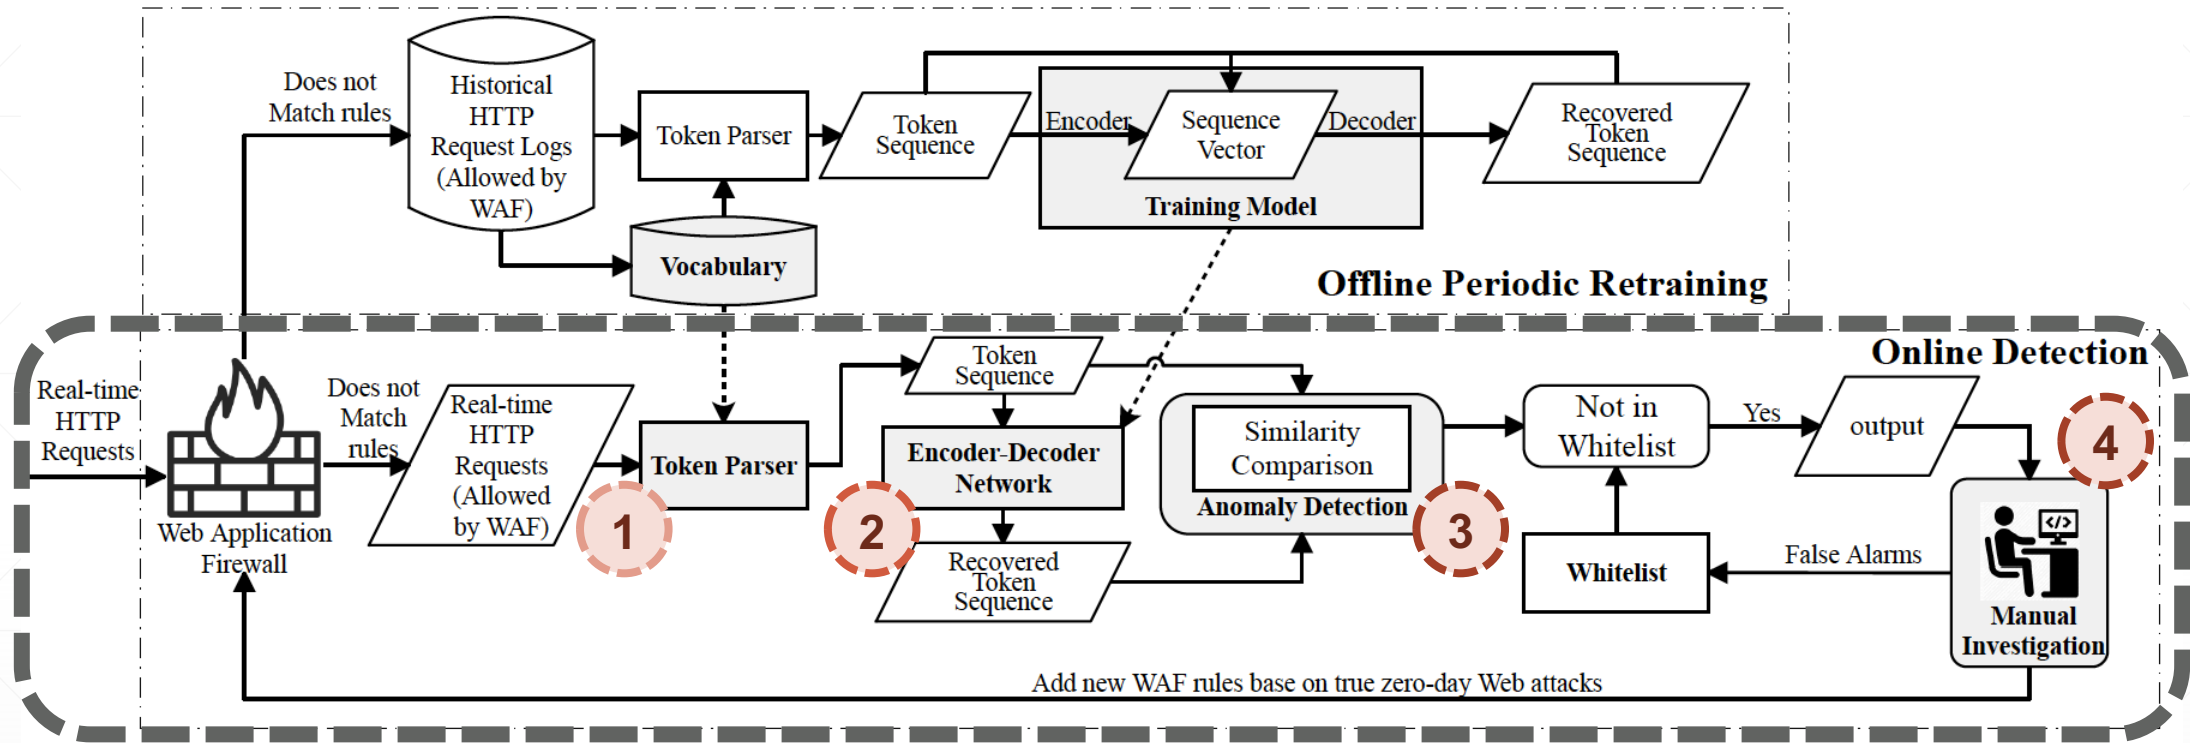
Does not Match rules

Historical HTTP Request Logs (Allowed by WAF)

Token Parser

Token Sequence

Encoder

Sequence Vector

Decoder

Recovered Token Sequence

Training Model

Vocabulary

Offline Periodic Retraining

Online Detection

Real-time HTTP Requests

Web Application Firewall

Does not Match rules

Real-time HTTP Requests (Allowed by WAF)

1

Token Parser

Token Sequence

Encoder-Decoder Network

2

Recovered Token Sequence

Similarity Comparison

Anomaly Detection

3

Not in Whitelist

Yes

output

4

Whitelist

False Alarms

Manual Investigation

Add new WAF rules base on true zero-day Web attacks